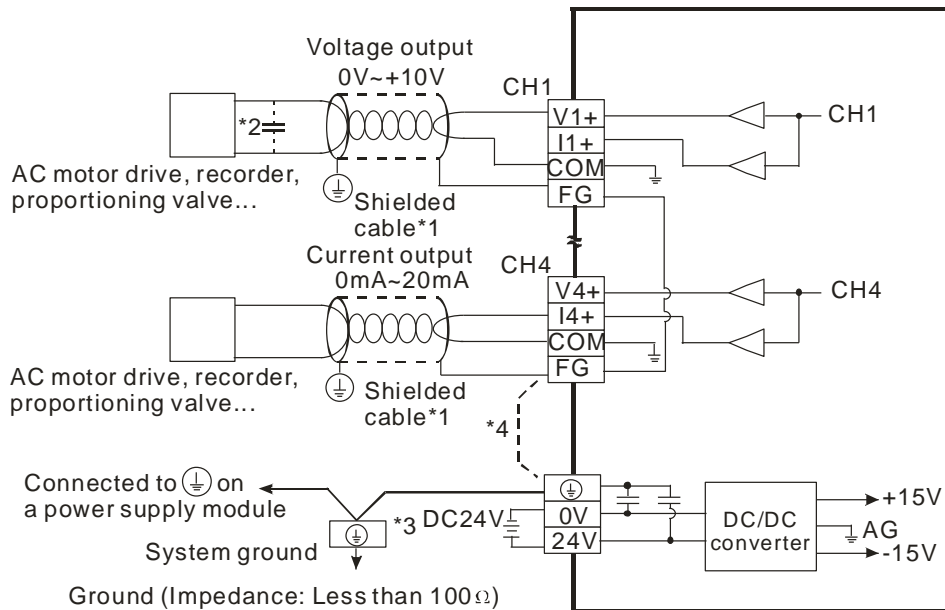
Voltage output
0V~+10V

CH1

*2

V1+
I1+
COM
FG

CH1

AC motor drive, recorder, proportioning valve...

Shielded cable*1

Current output
0mA~20mA

CH4

V4+
I4+
COM
FG

CH4

AC motor drive, recorder, proportioning valve...

Shielded cable*1

*4

Connected to ⏚ on a power supply module

*3 DC24V

0V
24V

DC/DC converter

+15V
AG
-15V

System ground

Ground (Impedance: Less than 100$\Omega$)